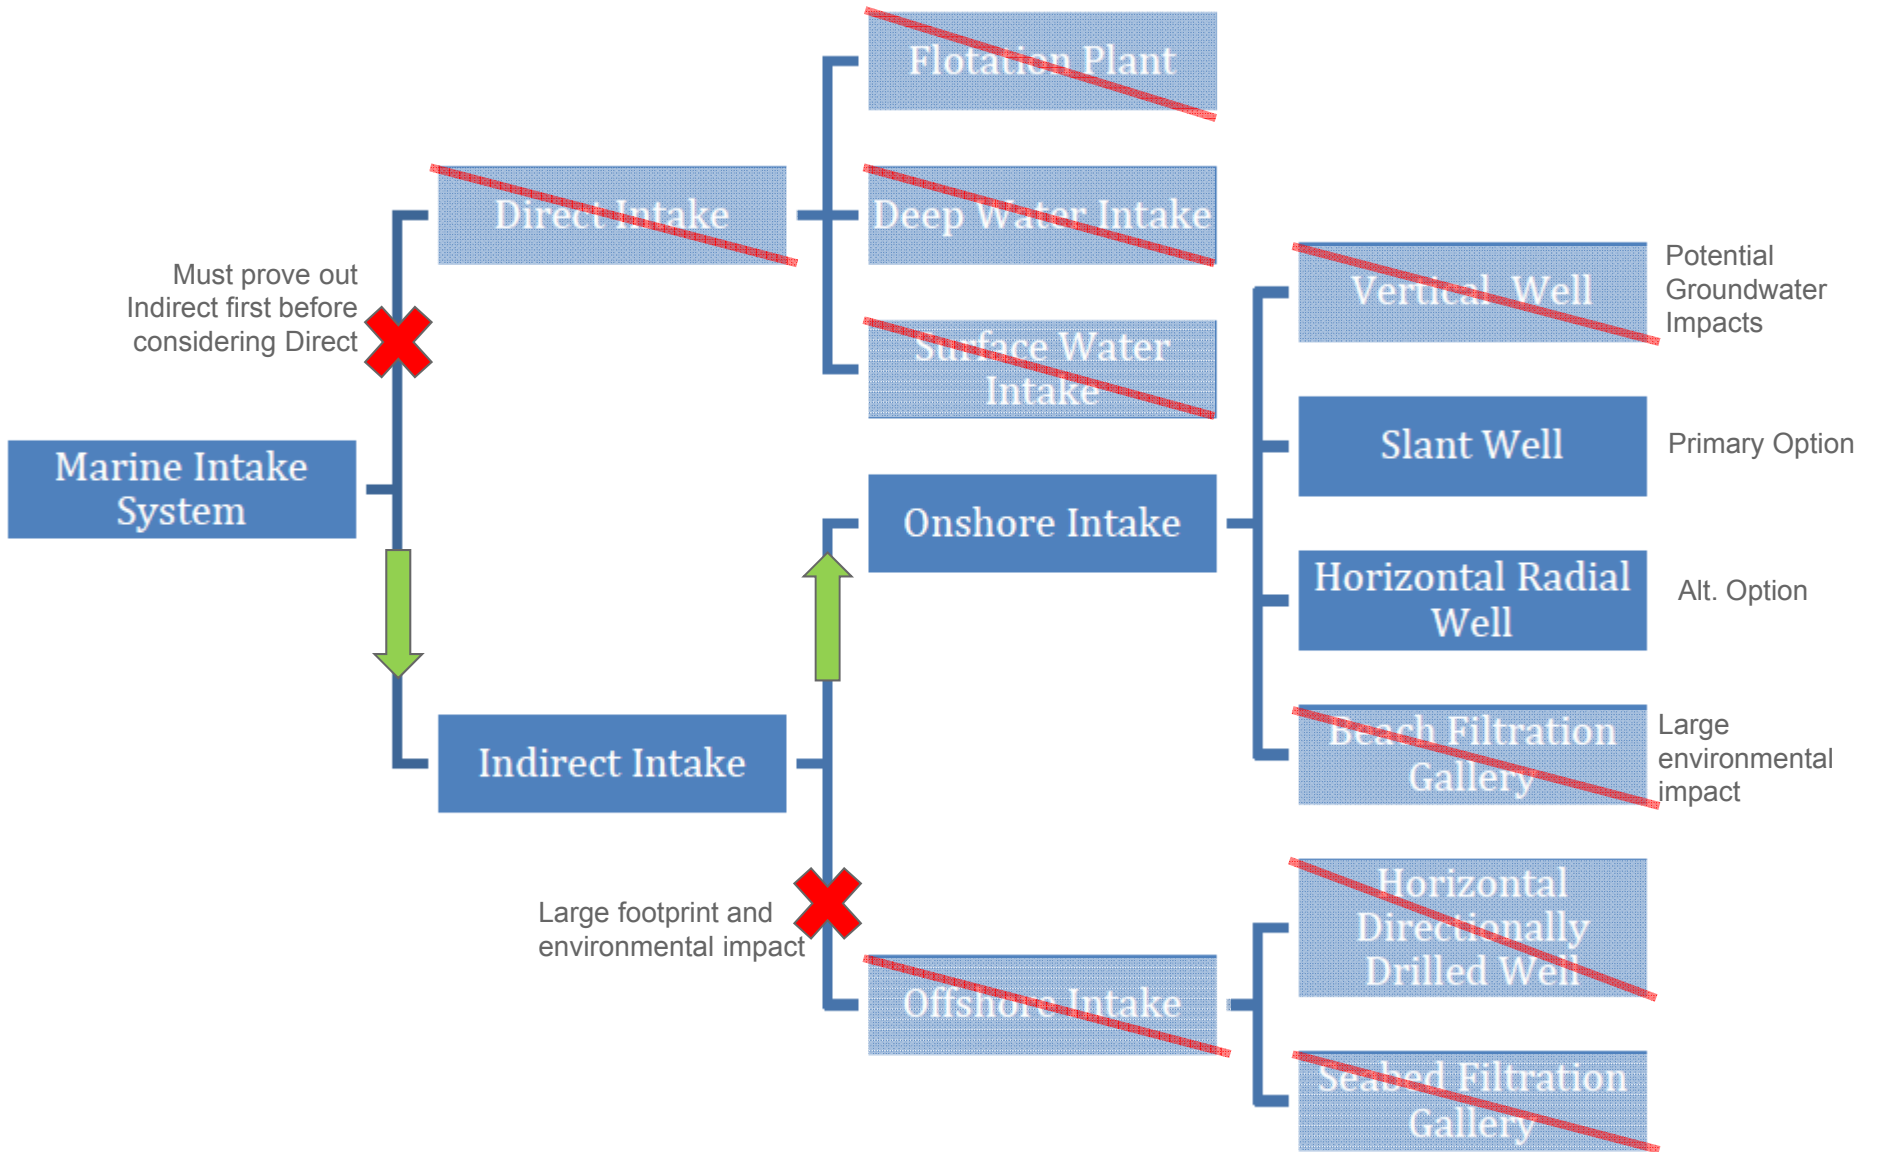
Marine Intake System

Must prove out Indirect first before considering Direct

Direct Intake

Flotation Plant

Deep Water Intake

Surface Water Intake

Indirect Intake

Onshore Intake

Large footprint and environmental impact

Offshore Intake

Vertical Well

Potential Groundwater Impacts

Slant Well

Primary Option

Horizontal Radial Well

Alt. Option

Beach Filtration Gallery

Large environmental impact

Horizontal Directionally Drilled Well

Seabed Filtration Gallery